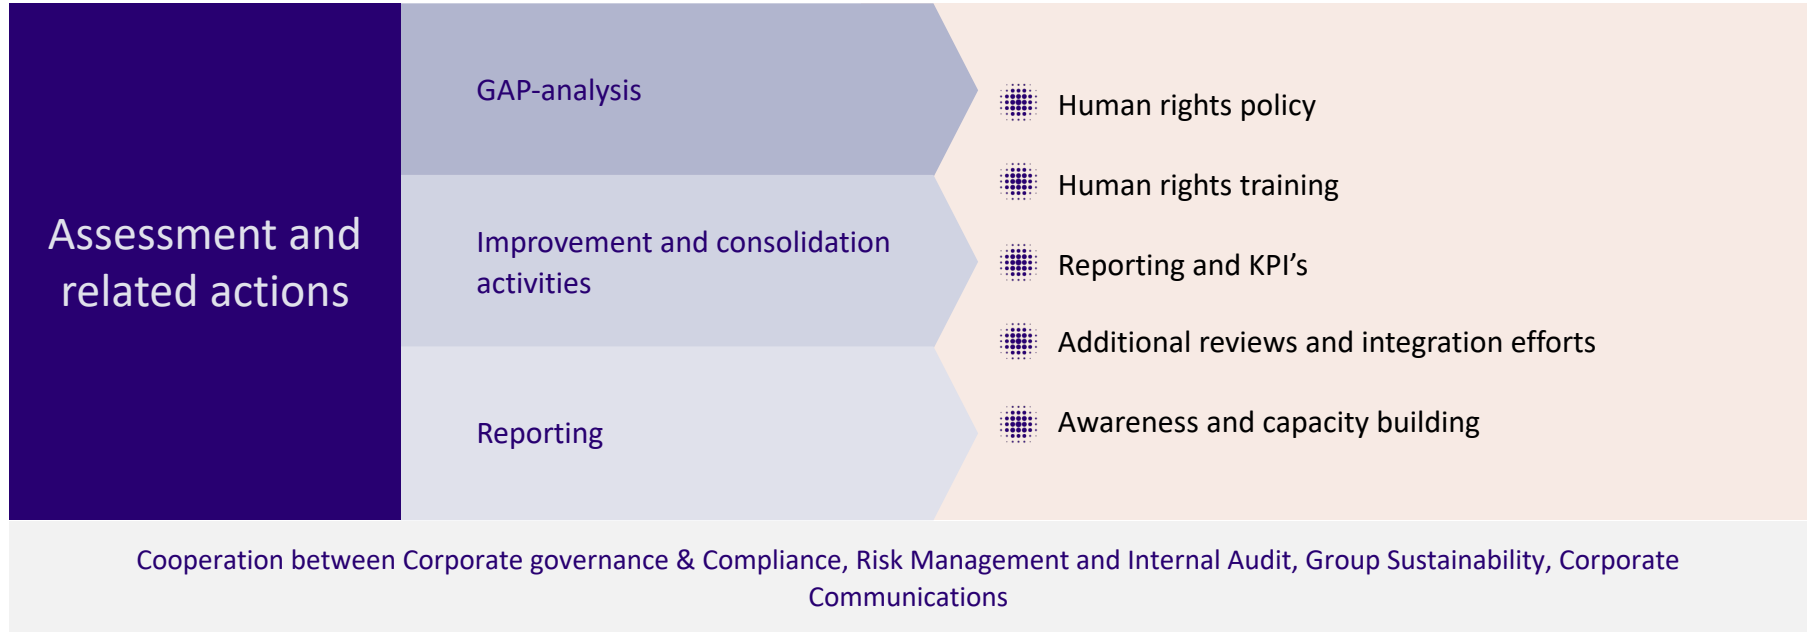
Assessment and related actions

GAP-analysis

Improvement and consolidation activities

Reporting

Human rights policy

Human rights training

Reporting and KPI’s

Additional reviews and integration efforts

Awareness and capacity building

Cooperation between Corporate governance & Compliance, Risk Management and Internal Audit, Group Sustainability, Corporate Communications